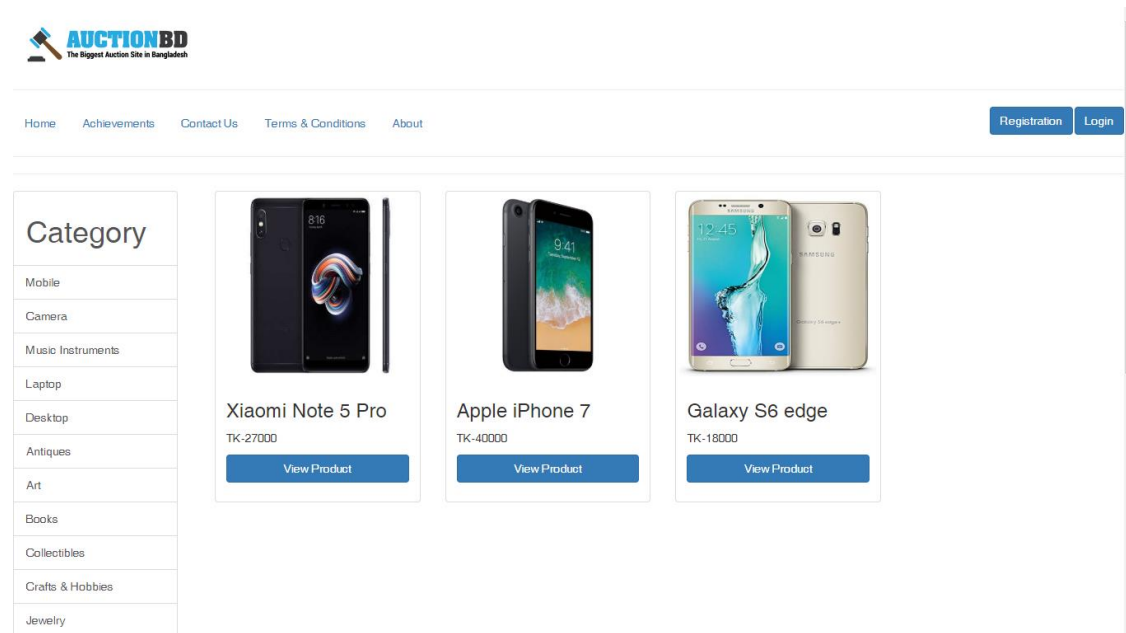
AUCTIONBD
The Biggest Auction Site in Bangladesh

Home Achievements Contact Us Terms & Conditions About

Registration Login

Category

Mobile
Camera
Music Instruments
Laptop
Desktop
Antiques
Art
Books
Collectibles
Crafts & Hobbies
Jewelry

Xiaomi Note 5 Pro
TK-27000
View Product

Apple iPhone 7
TK-40000
View Product

Galaxy S6 edge
TK-18000
View Product